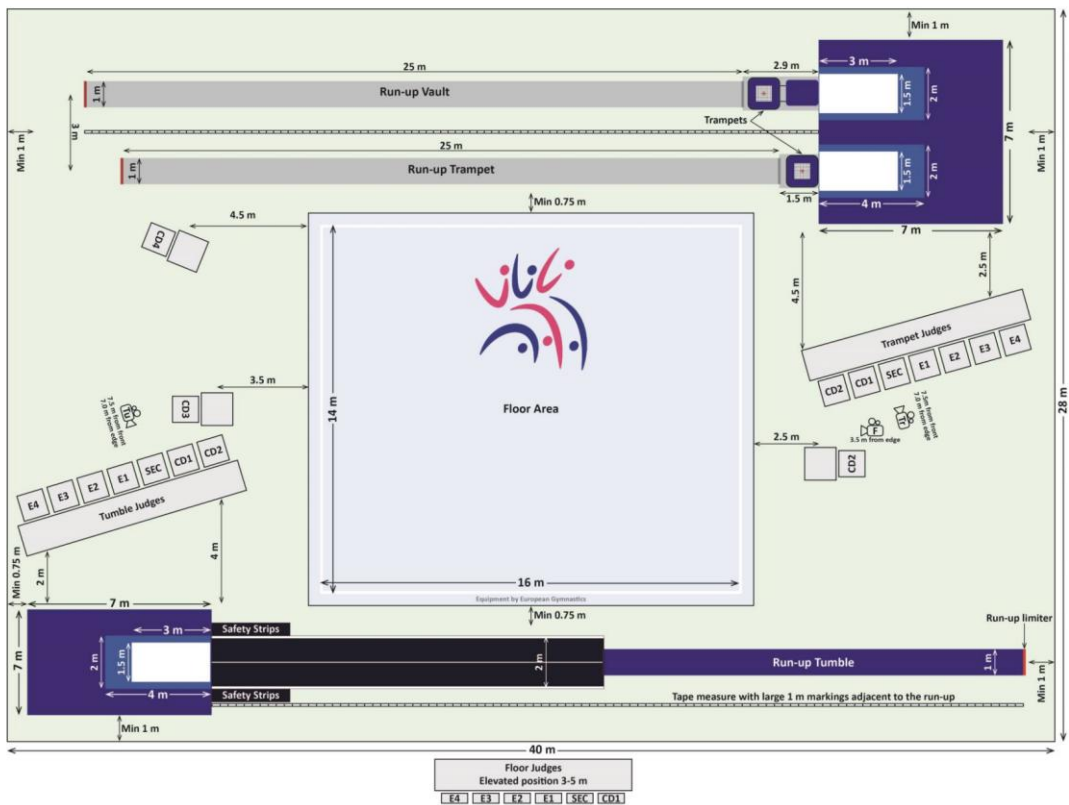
Min 1 m

25 m

2.9 m

3 m

1 m

Run-up Vault

1.5 m

2 m

3 m

Min 1 m

Trampets

7 m

Min 1 m

25 m

1 m

Run-up Trampet

1.5 m

2 m

1.5 m

4 m

Min 0.75 m

4.5 m

7 m

CD4

2.5 m

4.5 m

Trampet Judges

CD2 CD1 SEC E1 E2 E3 E4

3.5 m

CD3

2.5m from front
7.0 m from edge

Floor Area

14 m

2.5m from front
7.0 m from edge

F
3.5 m from edge

28 m

2.5 m

CD2

E4 E3 E2 E1 SEC CD1 CD2

Tumble Judges

Min 0.75 m

2 m

4 m

16 m

Equipment by European Gymnastics

Min 0.75 m

7 m

3 m

Safety Strips

Run-up limiter

7 m

2 m

1.5 m

2 m

Run-up Tumble

1 m

Min 1 m

4 m

Safety Strips

Tape measure with large 1 m markings adjacent to the run-up

Min 1 m

40 m

Floor Judges
Elevated position 3-5 m

E4 E3 E2 E1 SEC CD1